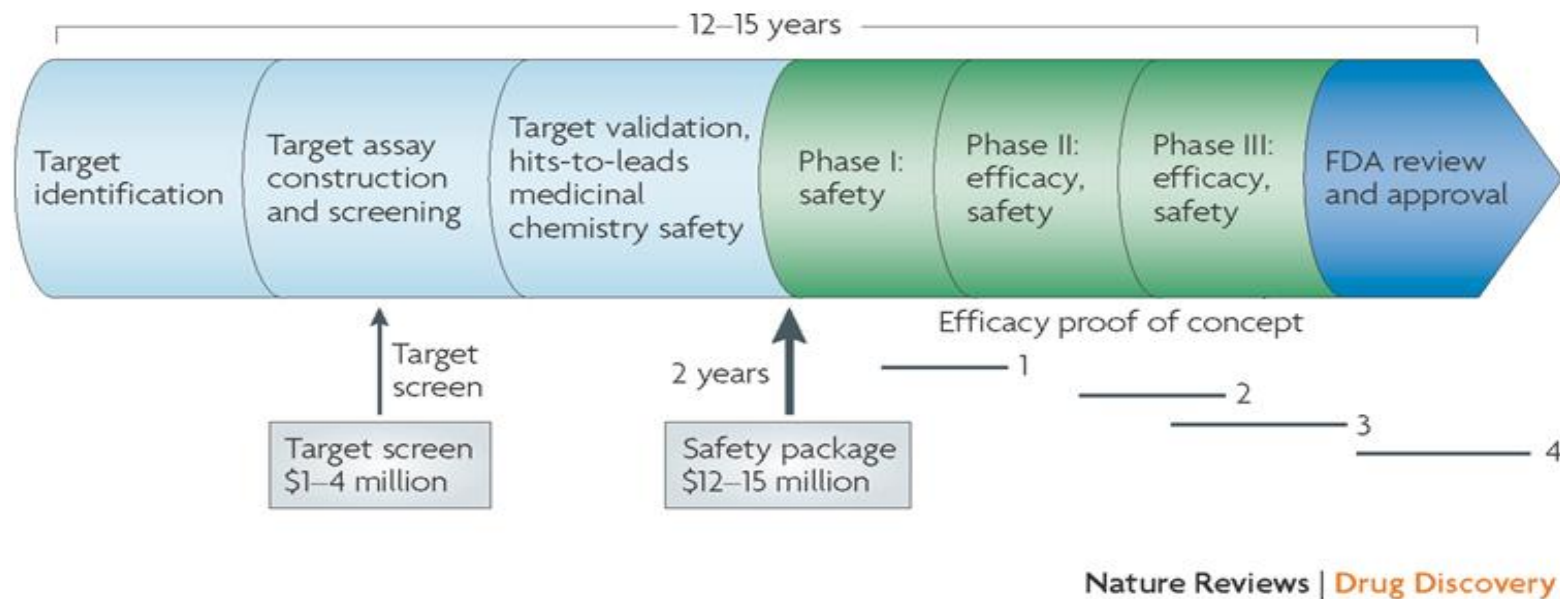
12–15 years

Target identification

Target assay construction and screening

Target validation, hits-to-leads medicinal chemistry safety

Phase I: safety

Phase II: efficacy, safety

Phase III: efficacy, safety

FDA review and approval

Efficacy proof of concept

Target screen

Target screen $1–4 million

2 years

Safety package $12–15 million

1

2

3

4

Nature Reviews | Drug Discovery